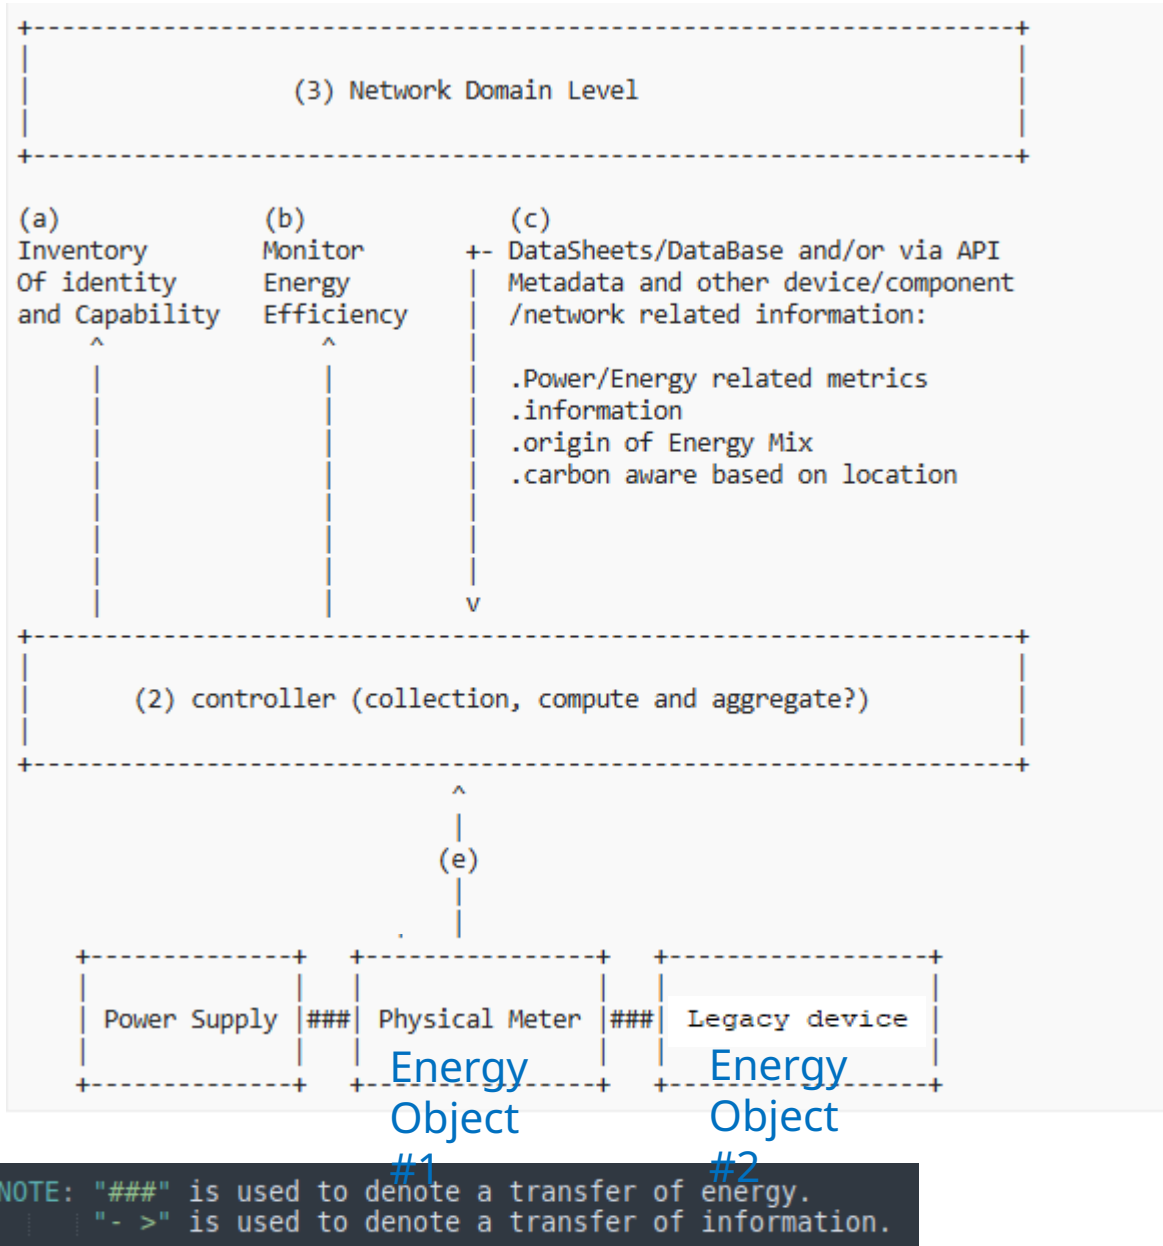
(3) Network Domain Level

(a) Inventory Of identity and Capability

(b) Monitor Energy Efficiency

(c) +- DataSheets/DataBase and/or via API Metadata and other device/component /network related information:

.Power/Energy related metrics
.information
.origin of Energy Mix
.carbon aware based on location

v

(2) controller (collection, compute and aggregate?)

^

(e)

Power Supply |###| Physical Meter |###| Legacy device

Energy Object #1

Energy Object #2

NOTE: "###" is used to denote a transfer of energy.
"- >" is used to denote a transfer of information.